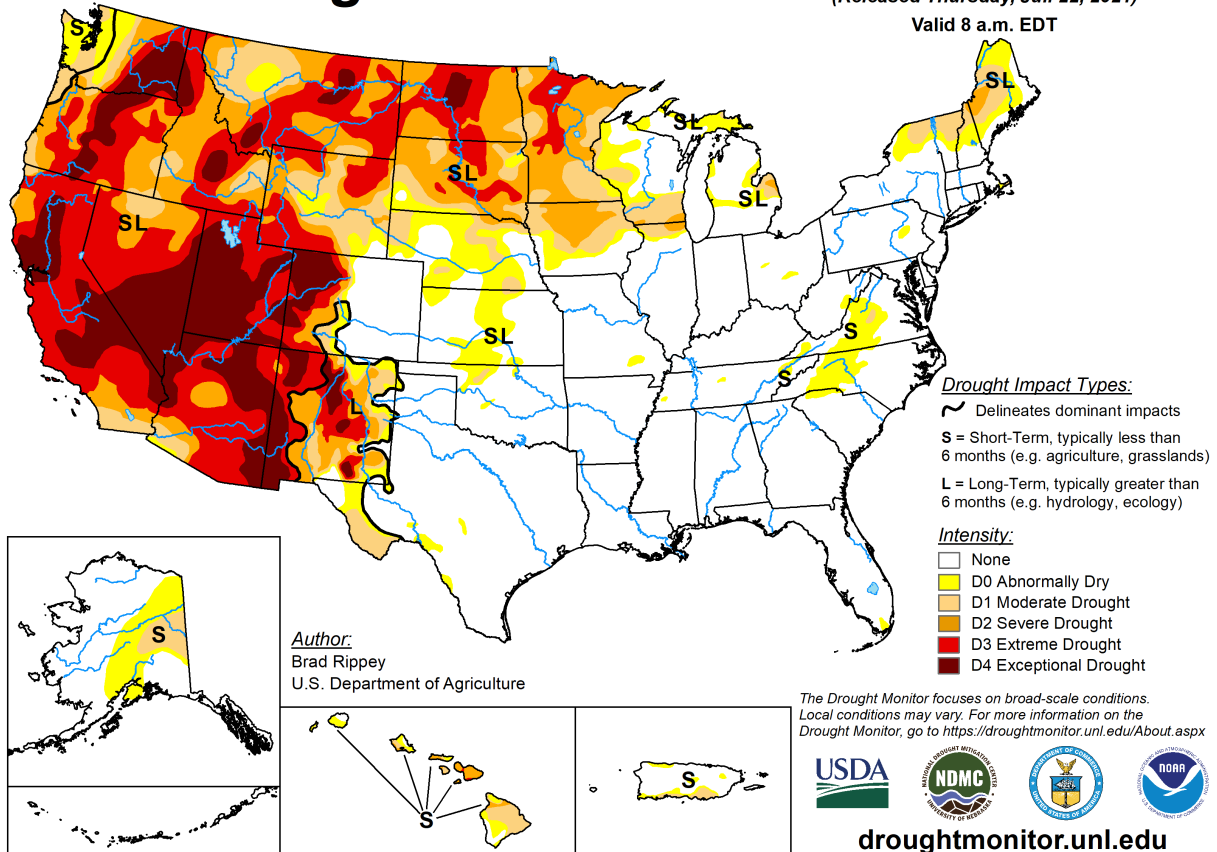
(Released Thursday, Jul. 22, 2021)
Valid 8 a.m. EDT

S
SL
SL
SL
SL
SL
SL
L
S
S
S
S
S

Drought Impact Types:
Delineates dominant impacts
S = Short-Term, typically less than 6 months (e.g. agriculture, grasslands)
L = Long-Term, typically greater than 6 months (e.g. hydrology, ecology)

Intensity:
None
D0 Abnormally Dry
D1 Moderate Drought
D2 Severe Drought
D3 Extreme Drought
D4 Exceptional Drought

Author:
Brad Rippey
U.S. Department of Agriculture

The Drought Monitor focuses on broad-scale conditions. Local conditions may vary. For more information on the Drought Monitor, go to https://droughtmonitor.unl.edu/About.aspx

USDA
NDMC
droughtmonitor.unl.edu